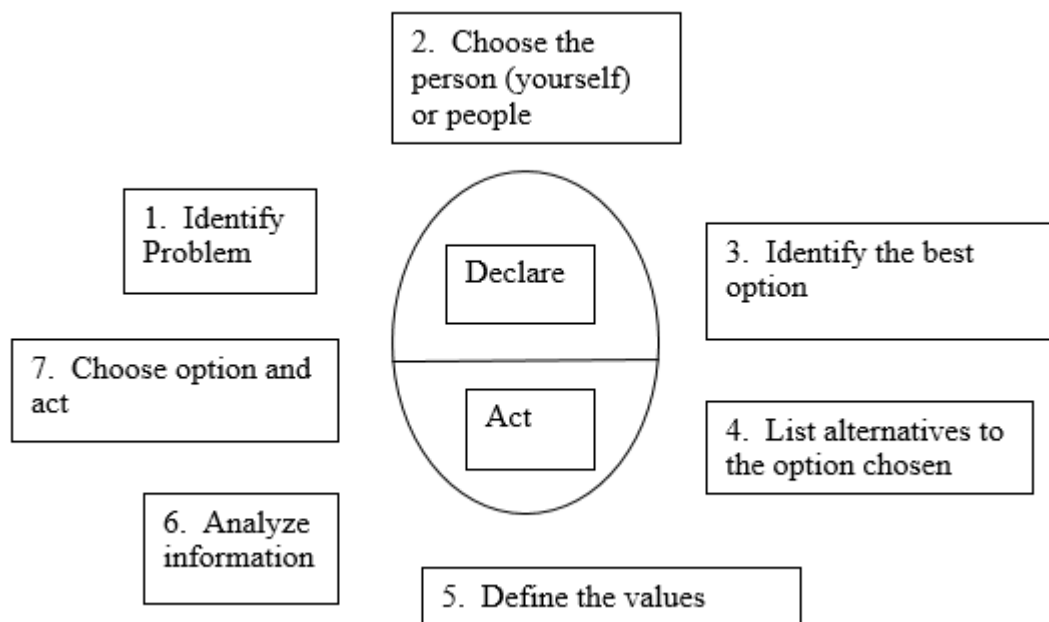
2. Choose the person (yourself) or people

1. Identify Problem

Declare

3. Identify the best option

7. Choose option and act

Act

4. List alternatives to the option chosen

6. Analyze information

5. Define the values